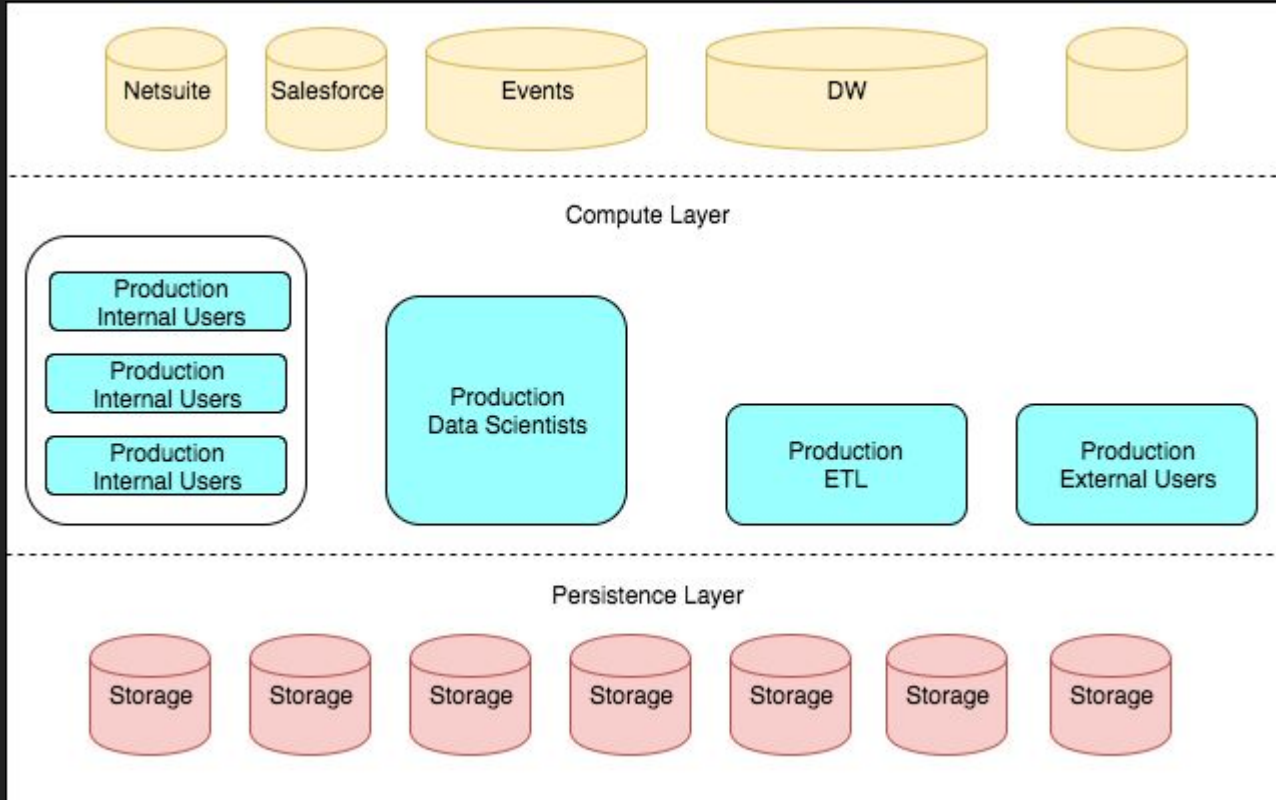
Netsuite

Salesforce

Events

DW

Compute Layer

Production Internal Users

Production Internal Users

Production Internal Users

Production Data Scientists

Production ETL

Production External Users

Persistence Layer

Storage

Storage

Storage

Storage

Storage

Storage

Storage